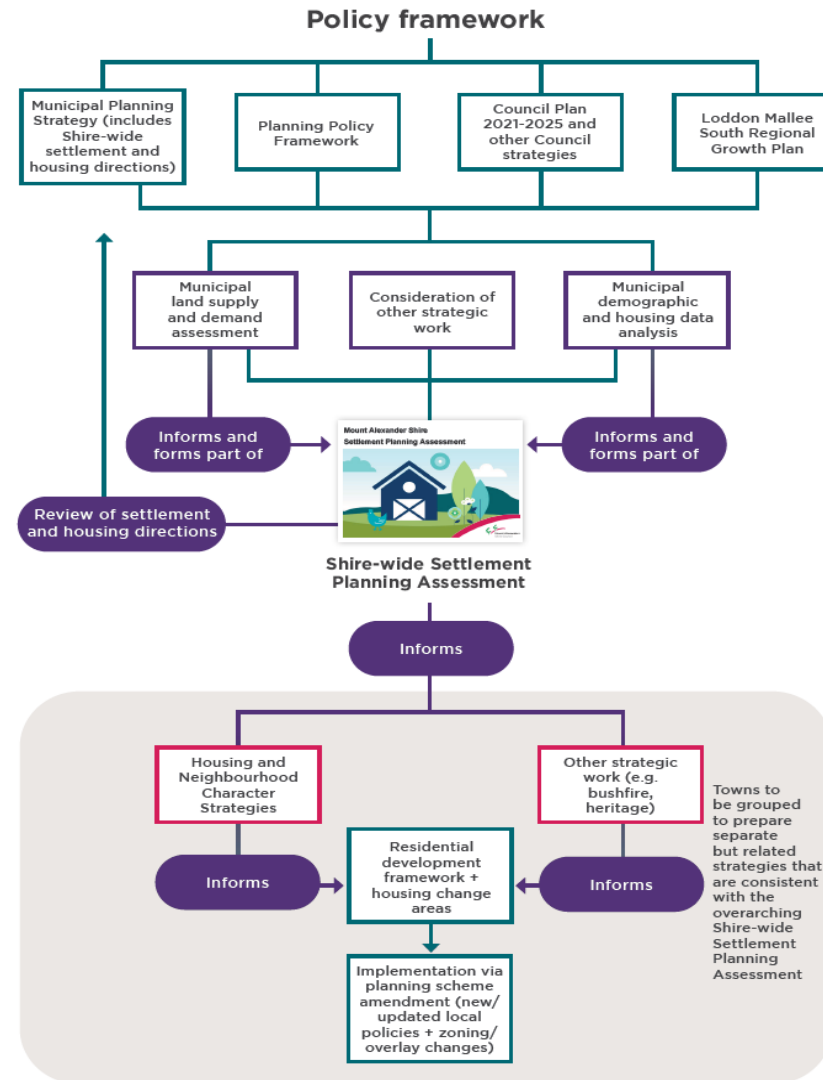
Policy framework

Municipal Planning Strategy (includes Shire-wide settlement and housing directions)

Planning Policy Framework

Council Plan 2021-2025 and other Council strategies

Loddon Mallee South Regional Growth Plan

Municipal land supply and demand assessment

Consideration of other strategic work

Municipal demographic and housing data analysis

Informs and forms part of

Informs and forms part of

Mount Alexander Shire
Settlement Planning Assessment

Review of settlement and housing directions

Shire-wide Settlement Planning Assessment

Informs

Housing and Neighbourhood Character Strategies

Other strategic work (e.g. bushfire, heritage)

Towns to be grouped to prepare separate but related strategies that are consistent with the overarching Shire-wide Settlement Planning Assessment

Informs

Residential development framework + housing change areas

Informs

Implementation via planning scheme amendment (new/ updated local policies + zoning/ overlay changes)